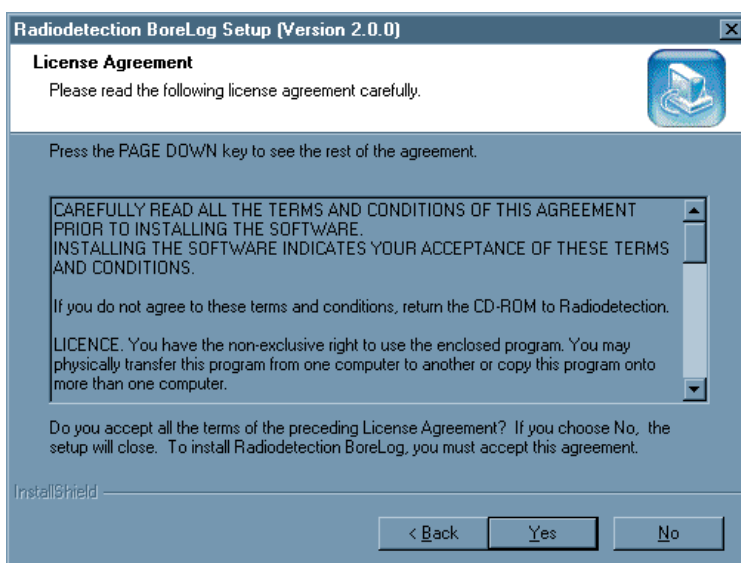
Radiodetection BoreLog Setup (Version 2.0.0)

License Agreement

Please read the following license agreement carefully.

Press the PAGE DOWN key to see the rest of the agreement.

CAREFULLY READ ALL THE TERMS AND CONDITIONS OF THIS AGREEMENT PRIOR TO INSTALLING THE SOFTWARE.
INSTALLING THE SOFTWARE INDICATES YOUR ACCEPTANCE OF THESE TERMS AND CONDITIONS.

If you do not agree to these terms and conditions, return the CD-ROM to Radiodetection.

LICENCE. You have the non-exclusive right to use the enclosed program. You may physically transfer this program from one computer to another or copy this program onto more than one computer.

Do you accept all the terms of the preceding License Agreement? If you choose No, the setup will close. To install Radiodetection BoreLog, you must accept this agreement.

InstallShield

< Back

Yes

No